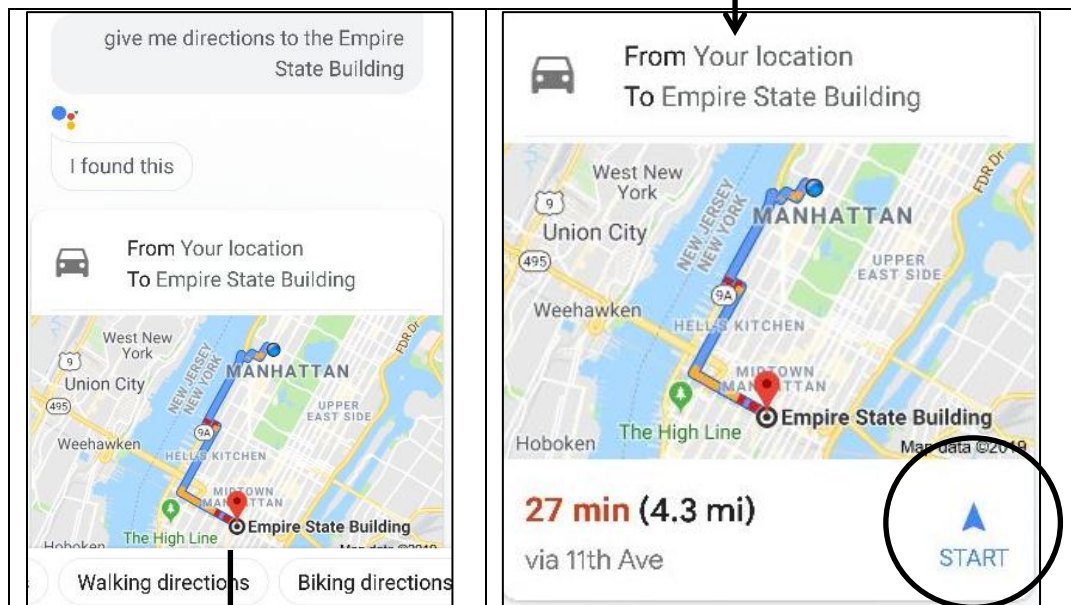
give me directions to the Empire State Building

I found this

From Your location
To Empire State Building

West New York
Union City
Weehawken
Hoboken
MANHATTAN
NEW JERSEY
NEW YORK
UPPER EAST SIDE
HELL'S KITCHEN
MIDTOWN MANHATTAN
The High Line
Empire State Building
FDR Dr
9
495
9A
Map data ©2019

Walking directions
Biking directions

From Your location
To Empire State Building

West New York
Union City
Weehawken
Hoboken
MANHATTAN
NEW JERSEY
NEW YORK
UPPER EAST SIDE
HELL'S KITCHEN
MIDTOWN MANHATTAN
The High Line
Empire State Building
FDR Dr
9
495
9A
Map data ©2019

27 min (4.3 mi)
via 11th Ave
START